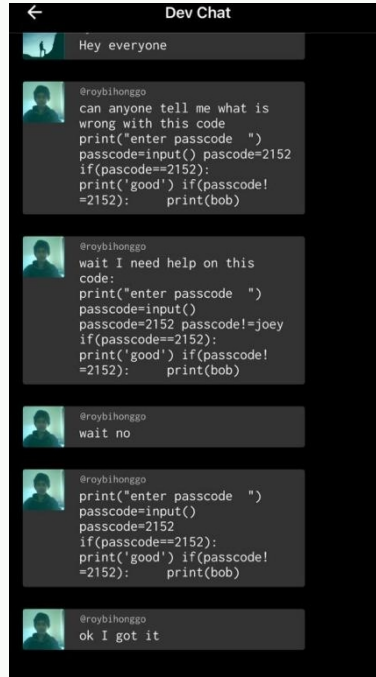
←
Dev Chat

Hey everyone

@roybihonggo
can anyone tell me what is wrong with this code
print("enter passcode ")
passcode=input() passcode=2152
if(passcode==2152):
print('good') if(passcode!=2152): print(bob)

@roybihonggo
wait I need help on this code:
print("enter passcode ")
passcode=input()
passcode=2152 passcode!=joey
if(passcode==2152):
print('good') if(passcode!=2152): print(bob)

@roybihonggo
wait no

@roybihonggo
print("enter passcode ")
passcode=input()
passcode=2152
if(passcode==2152):
print('good') if(passcode!=2152): print(bob)

@roybihonggo
ok I got it